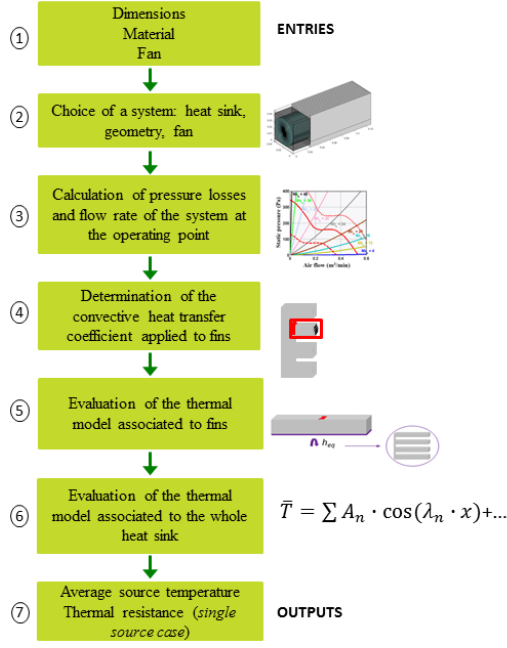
① Dimensions Material Fan

ENTRIES

② Choice of a system: heat sink, geometry, fan

③ Calculation of pressure losses and flow rate of the system at the operating point

Static pressure (Pa)

Air flow (m³/min)

④ Determination of the convective heat transfer coefficient applied to fins

⑤ Evaluation of the thermal model associated to fins

$h_{eq}$

⑥ Evaluation of the thermal model associated to the whole heat sink

$\bar{T} = \sum A_n \cdot \cos(\lambda_n \cdot x)+...$

⑦ Average source temperature Thermal resistance (*single source case*)

OUTPUTS